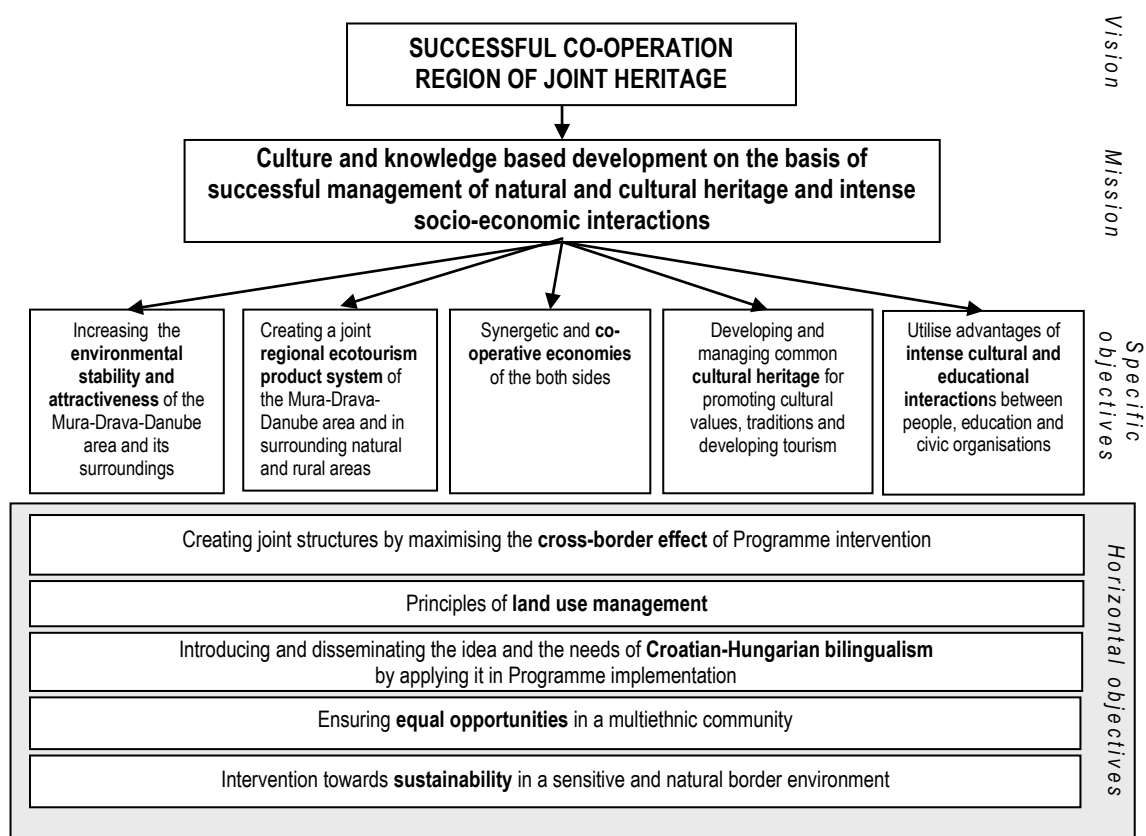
SUCCESSFUL CO-OPERATION REGION OF JOINT HERITAGE

Vision

Culture and knowledge based development on the basis of successful management of natural and cultural heritage and intense socio-economic interactions

Mission

Increasing the environmental stability and attractiveness of the Mura-Drava-Danube area and its surroundings

Creating a joint regional ecotourism product system of the Mura-Drava-Danube area and in surrounding natural and rural areas

Synergetic and co-operative economies of the both sides

Developing and managing common cultural heritage for promoting cultural values, traditions and developing tourism

Utilise advantages of intense cultural and educational interactions between people, education and civic organisations

Specific objectives

Creating joint structures by maximising the cross-border effect of Programme intervention

Principles of land use management

Introducing and disseminating the idea and the needs of Croatian-Hungarian bilingualism by applying it in Programme implementation

Ensuring equal opportunities in a multiethnic community

Intervention towards sustainability in a sensitive and natural border environment

Horizontal objectives